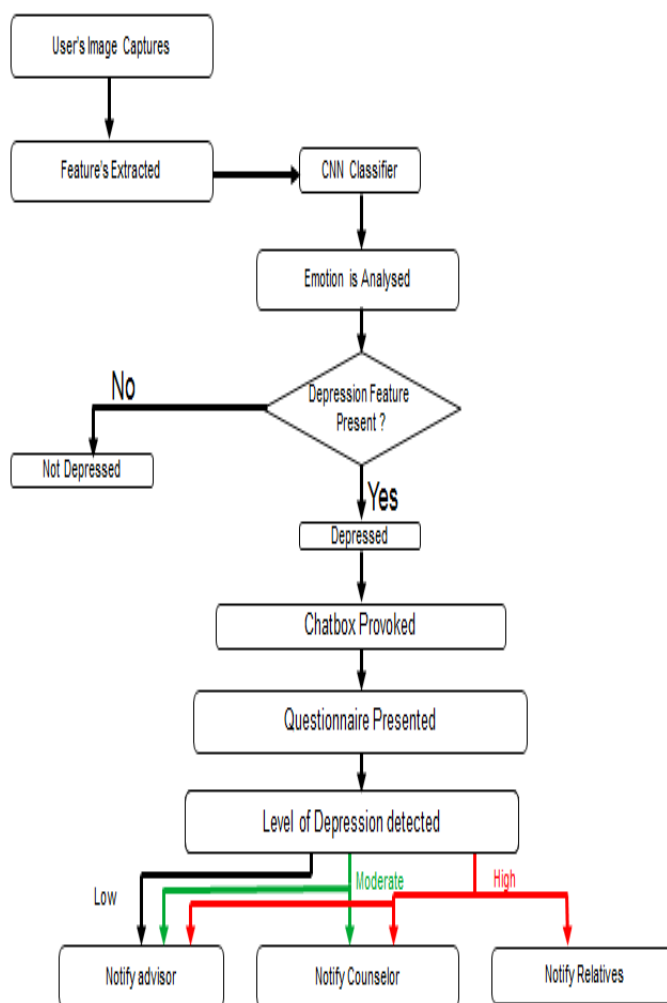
User's Image Captures

Feature's Extracted

CNN Classifier

Emotion is Analysed

No

Depression Feature Present ?

Not Depressed

Yes

Depressed

Chatbox Provoked

Questionnaire Presented

Level of Depression detected

Low

Moderate

High

Notify advisor

Notify Counselor

Notify Relatives